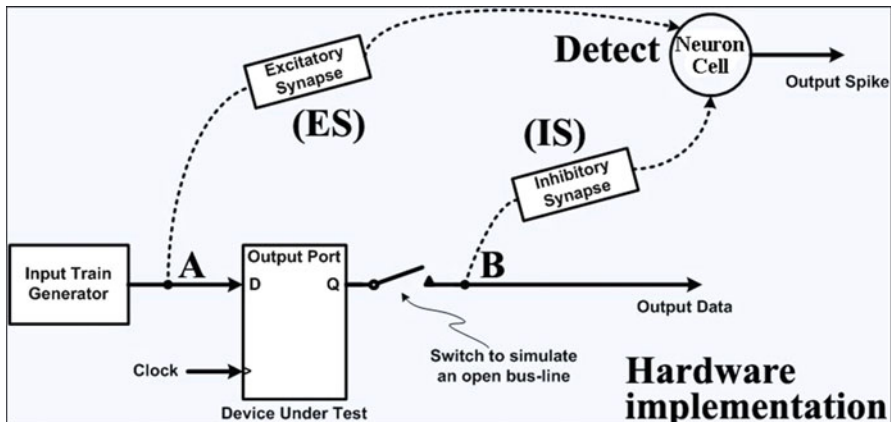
Excitatory Synapse

Detect

Neuron Cell

Output Spike

(ES)

(IS)

Inhibitory Synapse

Input Train Generator

A

Output Port

D

Q

B

Output Data

Clock

Switch to simulate an open bus-line

Device Under Test

Hardware implementation